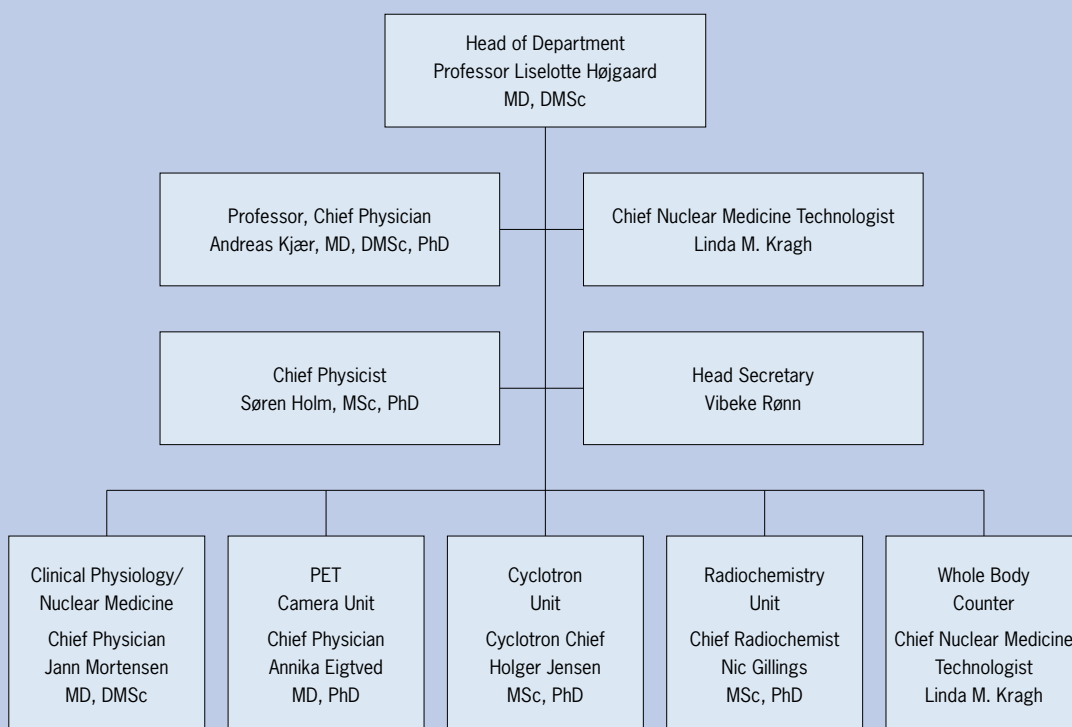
Head of Department
Professor Liselotte Højgaard
MD, DMSc

Professor, Chief Physician
Andreas Kjær, MD, DMSc, PhD

Chief Nuclear Medicine Technologist
Linda M. Kragh

Chief Physicist
Søren Holm, MSc, PhD

Head Secretary
Vibeke Rønn

Clinical Physiology/
Nuclear Medicine
Chief Physician
Jann Mortensen
MD, DMSc

PET
Camera Unit
Chief Physician
Annika Eigtved
MD, PhD

Cyclotron
Unit
Cyclotron Chief
Holger Jensen
MSc, PhD

Radiochemistry
Unit
Chief Radiochemist
Nic Gillings
MSc, PhD

Whole Body
Counter
Chief Nuclear Medicine
Technologist
Linda M. Kragh